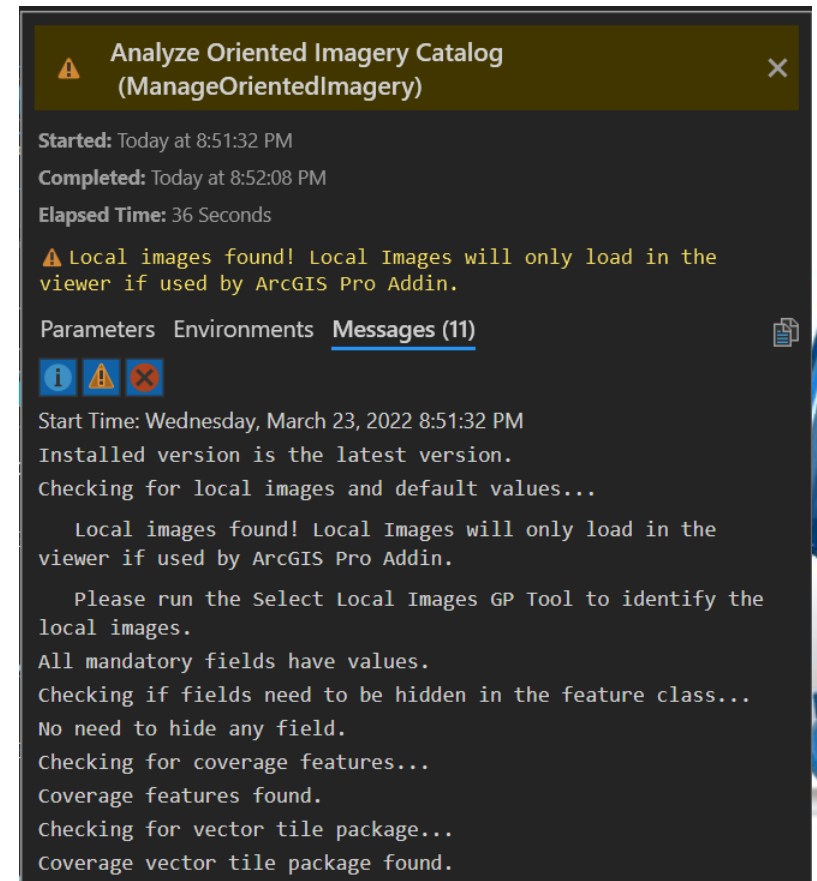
Analyze Oriented Imagery Catalog (ManageOrientedImagery)

Started: Today at 8:51:32 PM

Completed: Today at 8:52:08 PM

Elapsed Time: 36 Seconds

Local images found! Local Images will only load in the viewer if used by ArcGIS Pro Addin.

Parameters Environments Messages (11)

Start Time: Wednesday, March 23, 2022 8:51:32 PM

Installed version is the latest version.

Checking for local images and default values...

Local images found! Local Images will only load in the viewer if used by ArcGIS Pro Addin.

Please run the Select Local Images GP Tool to identify the local images.

All mandatory fields have values.

Checking if fields need to be hidden in the feature class...

No need to hide any field.

Checking for coverage features...

Coverage features found.

Checking for vector tile package...

Coverage vector tile package found.